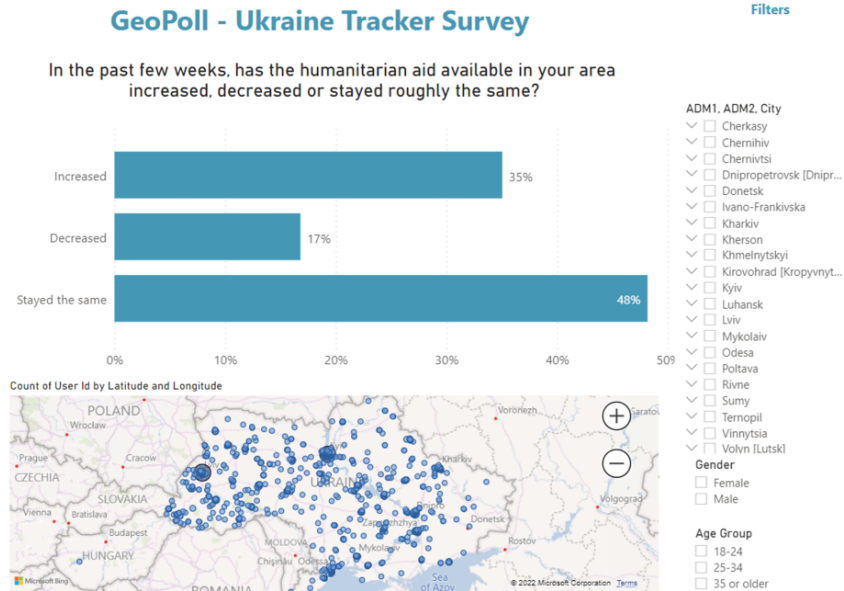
GeoPoll - Ukraine Tracker Survey

Filters

In the past few weeks, has the humanitarian aid available in your area increased, decreased or stayed roughly the same?

Increased 35%
Decreased 17%
Stayed the same 48%

0% 10% 20% 30% 40% 50%

Count of User Id by Latitude and Longitude

POLAND
Wroclaw
Prague
Cracow
CZECHIA
SLOVAKIA
Bratislava
Vienna
HUNGARY
MOLDOVA
ROMANIA
UKRAINE
Voronezh
Saratov
Volgograd
Donetsk
Zaporizhzhya
Mykolaiv
Odesa
Chisinau
Rostov
Sea of Azov
Microsoft Bing
© 2022 Microsoft Corporation Terms

ADM1, ADM2, City
Cherkasy
Chernihiv
Chernivtsi
Dnipropetrovsk [Dnipr...
Donetsk
Ivano-Frankivska
Kharkiv
Kherson
Khmelnytskyi
Kirovohrad [Kropyvnyt...
Kyiv
Luhansk
Lviv
Mykolaiv
Odesa
Poltava
Rivne
Sumy
Ternopil
Vinnytsia
Volyn [Lutsk]

Gender
Female
Male

Age Group
18-24
25-34
35 or older